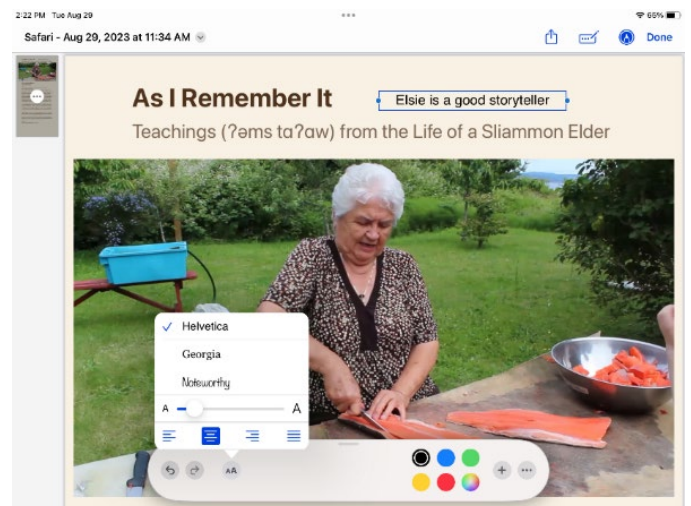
2:22 PM Tue Aug 29

66%

Safari - Aug 29, 2023 at 11:34 AM

Done

As I Remember It

Elsie is a good storyteller

Teachings (ʔəms taʔaw) from the Life of a Sliammon Elder

Helvetica

Georgia

Noteworthy

A

A

AA